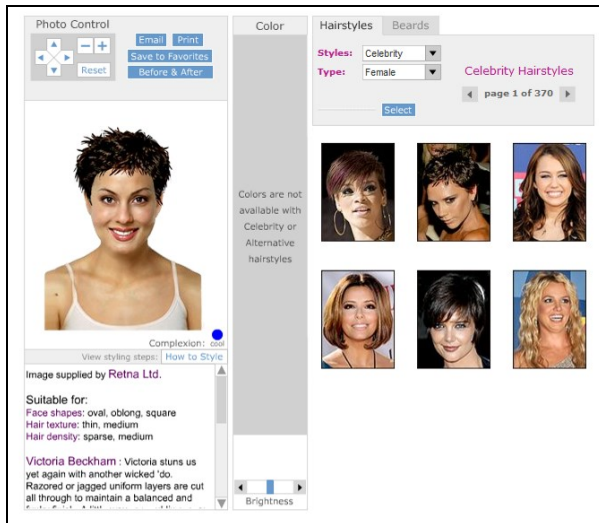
Photo Control

Reset

Email Print

Save to Favorites

Before & After

Complexion: cool

View styling steps: How to Style

Image supplied by Retna Ltd.

Suitable for:
Face shapes: oval, oblong, square
Hair texture: thin, medium
Hair density: sparse, medium

Victoria Beckham : Victoria stuns us yet again with another wicked 'do. Razored or jagged uniform layers are cut all through to maintain a balanced and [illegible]

Color

Colors are not available with Celebrity or Alternative hairstyles

Brightness

Hairstyles Beards

Styles: Celebrity

Type: Female

Select

Celebrity Hairstyles

page 1 of 370